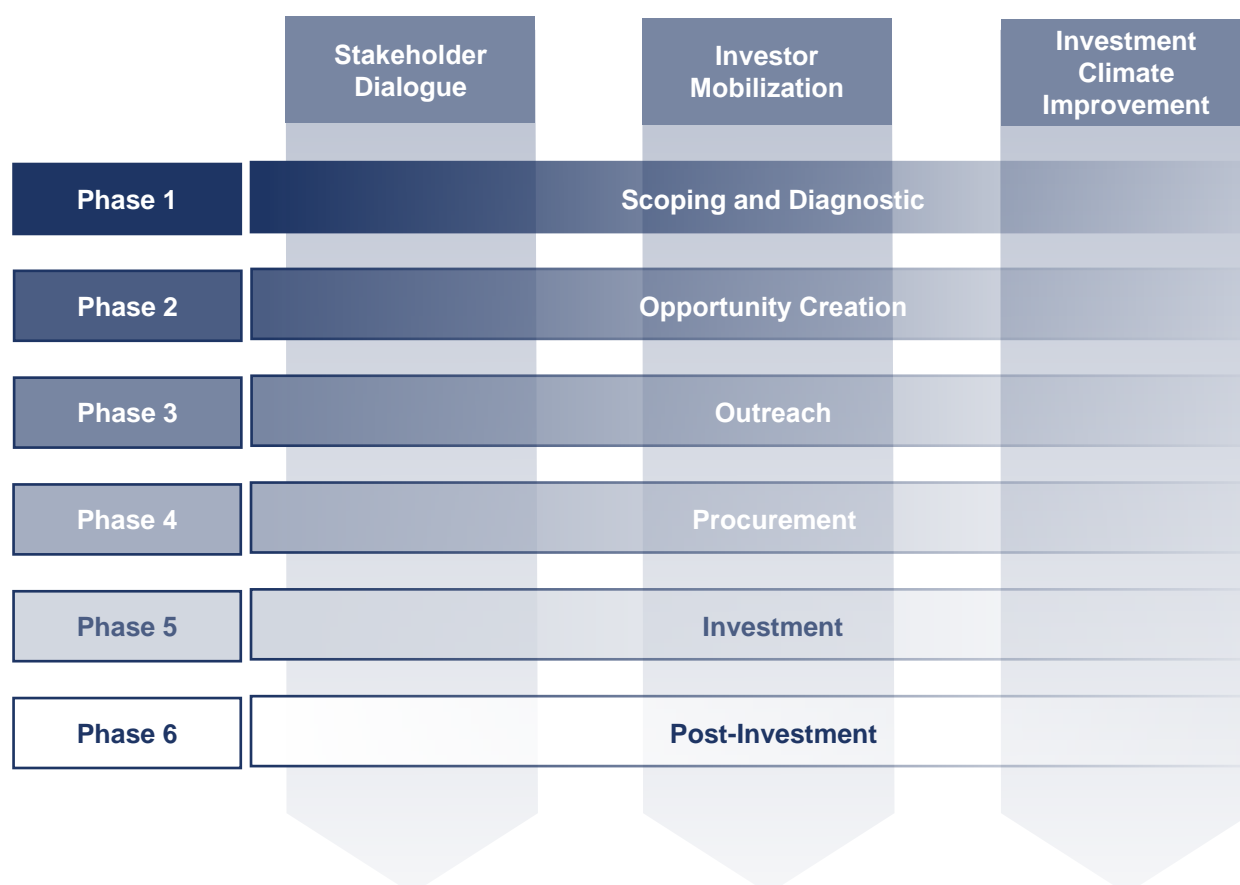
Stakeholder Dialogue

Investor Mobilization

Investment Climate Improvement

Phase 1

Scoping and Diagnostic

Phase 2

Opportunity Creation

Phase 3

Outreach

Phase 4

Procurement

Phase 5

Investment

Phase 6

Post-Investment